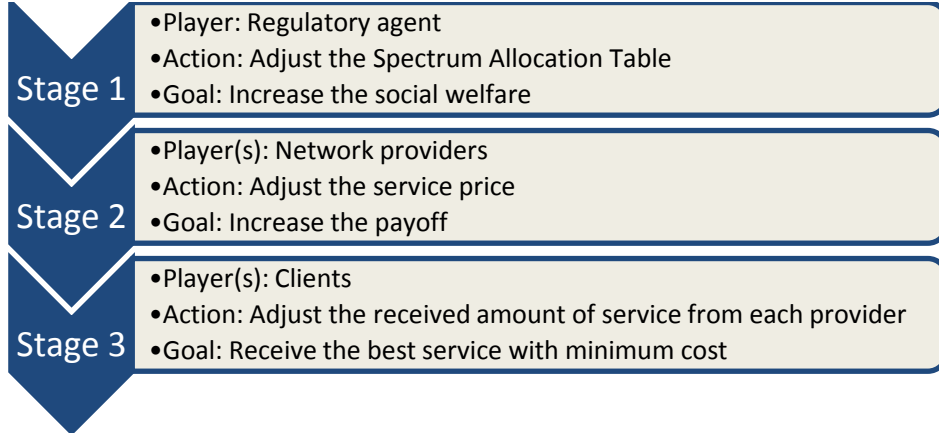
Stage 1

•Player: Regulatory agent
•Action: Adjust the Spectrum Allocation Table
•Goal: Increase the social welfare

Stage 2

•Player(s): Network providers
•Action: Adjust the service price
•Goal: Increase the payoff

Stage 3

•Player(s): Clients
•Action: Adjust the received amount of service from each provider
•Goal: Receive the best service with minimum cost